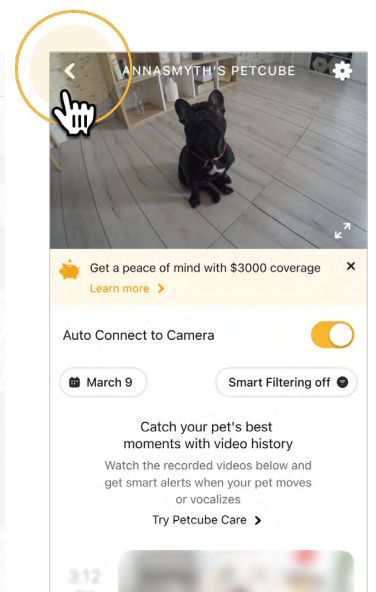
ANNASMYTH'S PETCUBE

Get a peace of mind with $3000 coverage
Learn more >

Auto Connect to Camera

March 9

Smart Filtering off

Catch your pet's best moments with video history

Watch the recorded videos below and get smart alerts when your pet moves or vocalizes

Try Petcube Care >

3:12